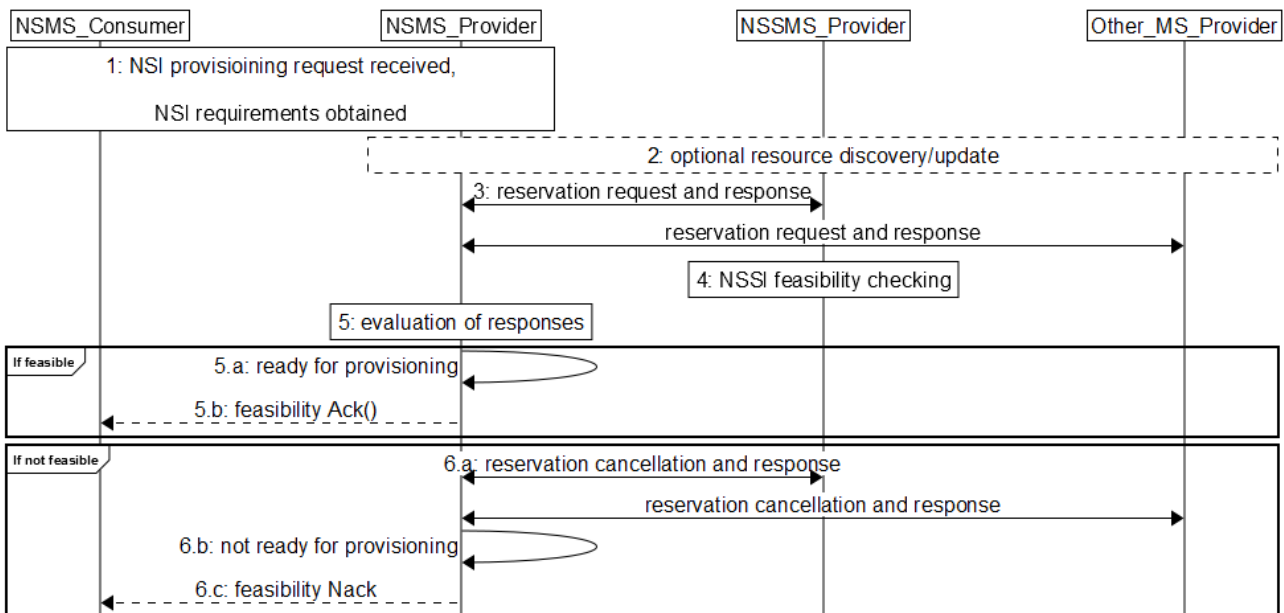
NSMS_Consumer

NSMS_Provider

NSSMS_Provider

Other_MS_Provider

1: NSI provisioining request received,

NSI requirements obtained

2: optional resource discovery/update

3: reservation request and response

reservation request and response

4: NSSI feasibility checking

5: evaluation of responses

If feasible

5.a: ready for provisioning

5.b: feasibility Ack()

If not feasible

6.a: reservation cancellation and response

reservation cancellation and response

6.b: not ready for provisioning

6.c: feasibility Nack